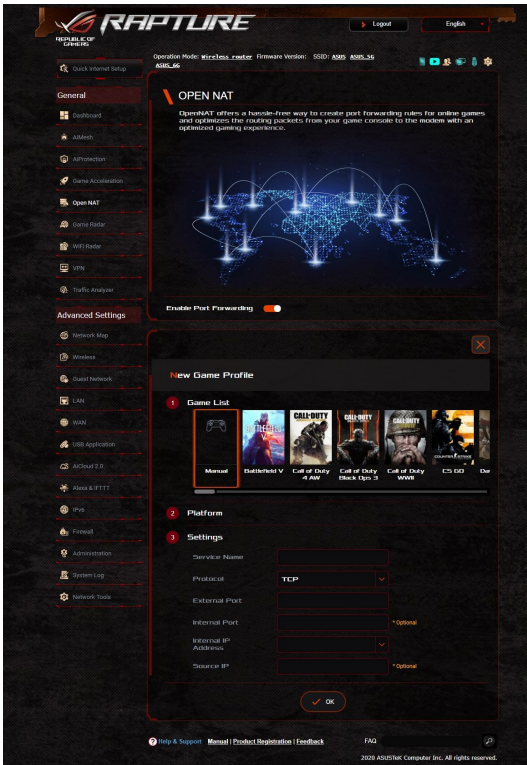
REPUBLIC OF GAMERS

RAPTURE

Logout

English

Operation Mode: Wireless router Firmware Version: SSID: ASUS ASUS_5G ASUS_5G

Quick Internet Setup

General

Dashboard

AiMesh

AiProtection

Game Acceleration

Open NAT

Game Radar

WiFi Radar

VPN

Traffic Analyzer

Advanced Settings

Network Map

Wireless

Guest Network

LAN

WAN

USB Application

AiCloud 2.0

Alexa & IFTTT

IPv6

Firewall

Administration

System Log

Network Tools

OPEN NAT

OpenNAT offers a hassle-free way to create port forwarding rules for online games and optimizes the routing packets from your game console to the modem with an optimized gaming experience.

Enable Port Forwarding

New Game Profile

1 Game List

Manual

Battlefield V

Call of Duty 4 AW

Call of Duty Black Ops 3

Call of Duty WWII

CS GO

De

2 Platform

3 Settings

Service Name

Protocol TCP

External Port

Internal Port * Optional

Internal IP Address

Source IP * Optional

OK

Help & Support Manual | Product Registration | Feedback

FAQ

2020 ASUSTeK Computer Inc. All rights reserved.